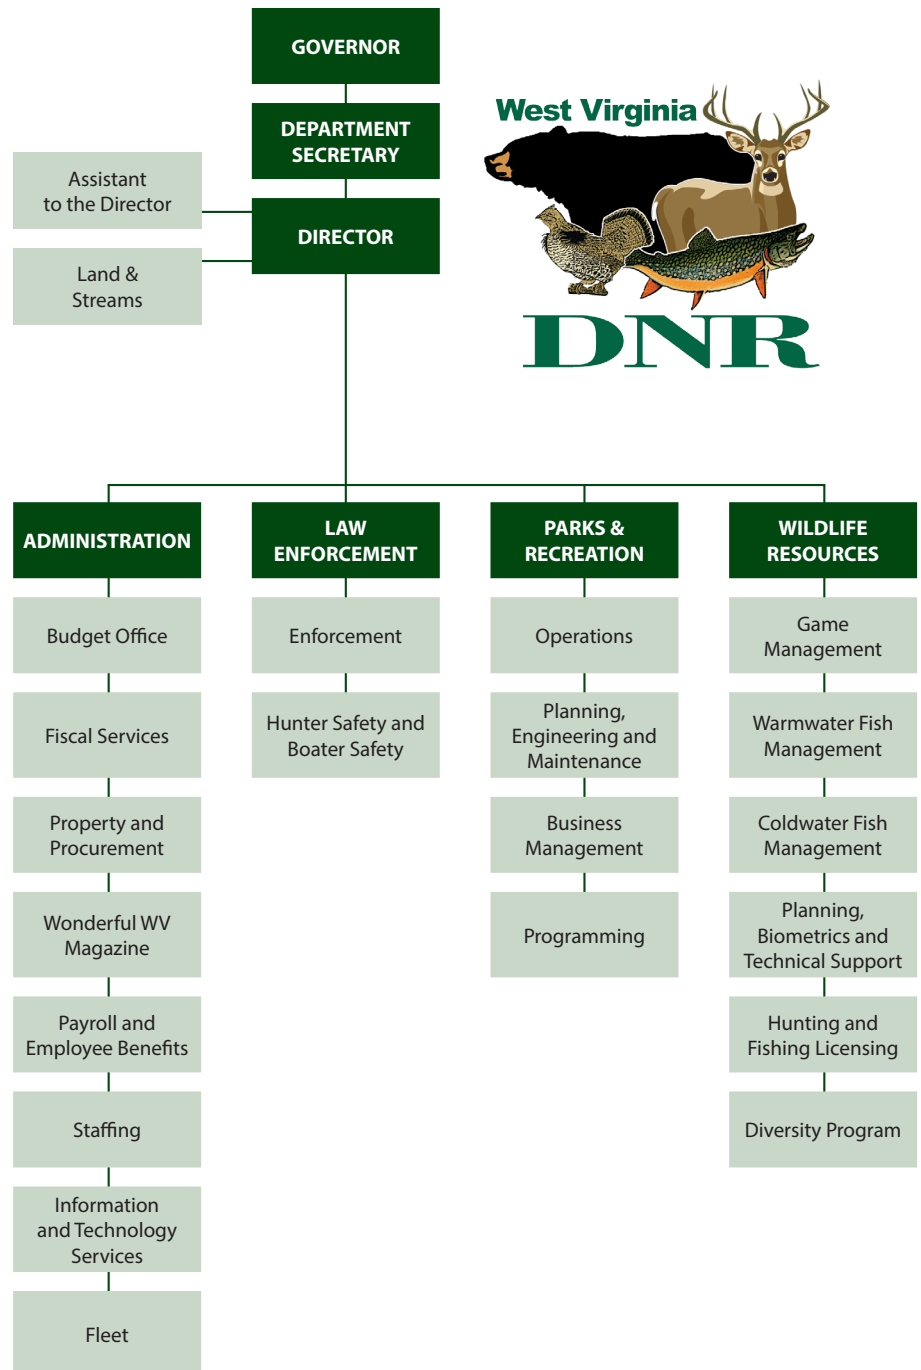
GOVERNOR

DEPARTMENT SECRETARY

Assistant to the Director

DIRECTOR

Land & Streams

West Virginia

DNR

ADMINISTRATION

Budget Office

Fiscal Services

Property and Procurement

Wonderful WV Magazine

Payroll and Employee Benefits

Staffing

Information and Technology Services

Fleet

LAW ENFORCEMENT

Enforcement

Hunter Safety and Boater Safety

PARKS & RECREATION

Operations

Planning, Engineering and Maintenance

Business Management

Programming

WILDLIFE RESOURCES

Game Management

Warmwater Fish Management

Coldwater Fish Management

Planning, Biometrics and Technical Support

Hunting and Fishing Licensing

Diversity Program